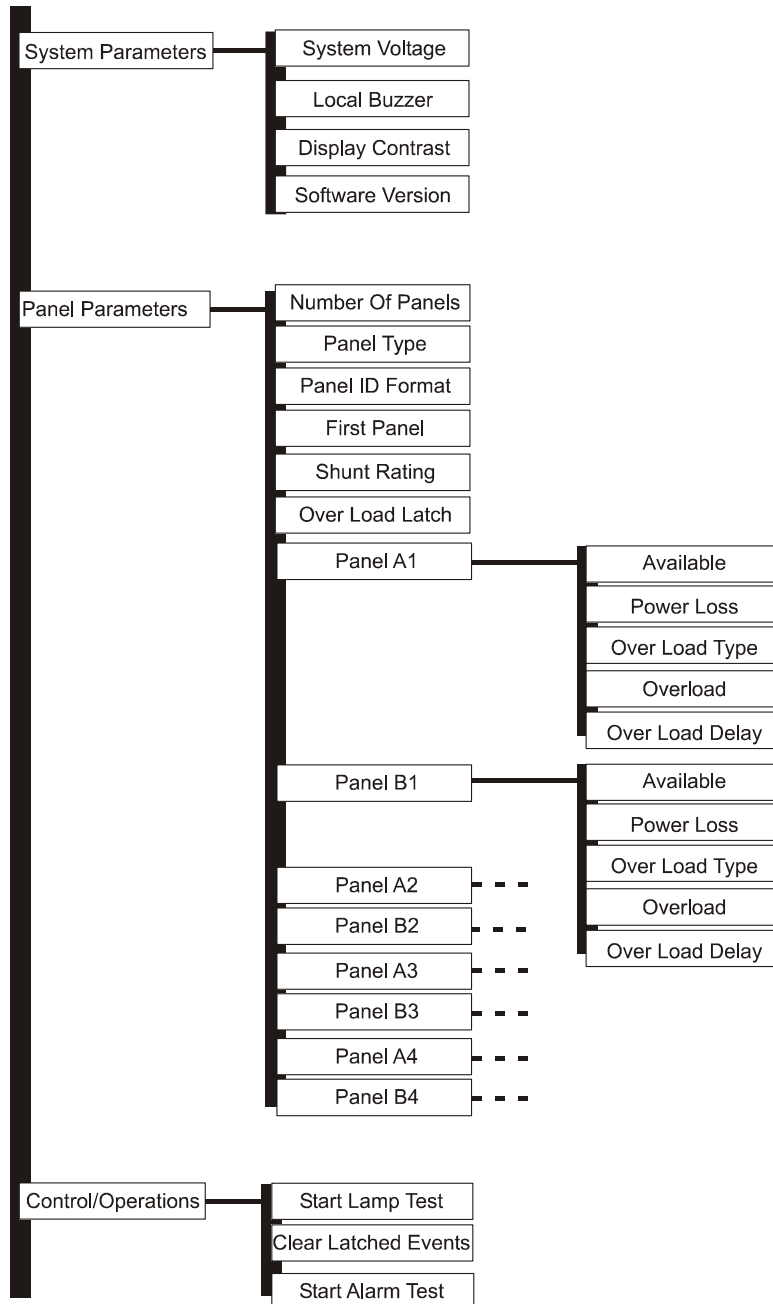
System Parameters
System Voltage
Local Buzzer
Display Contrast
Software Version

Panel Parameters
Number Of Panels
Panel Type
Panel ID Format
First Panel
Shunt Rating
Over Load Latch
Panel A1
Available
Power Loss
Over Load Type
Overload
Over Load Delay
Panel B1
Available
Power Loss
Over Load Type
Overload
Over Load Delay
Panel A2
Panel B2
Panel A3
Panel B3
Panel A4
Panel B4

Control/Operations
Start Lamp Test
Clear Latched Events
Start Alarm Test